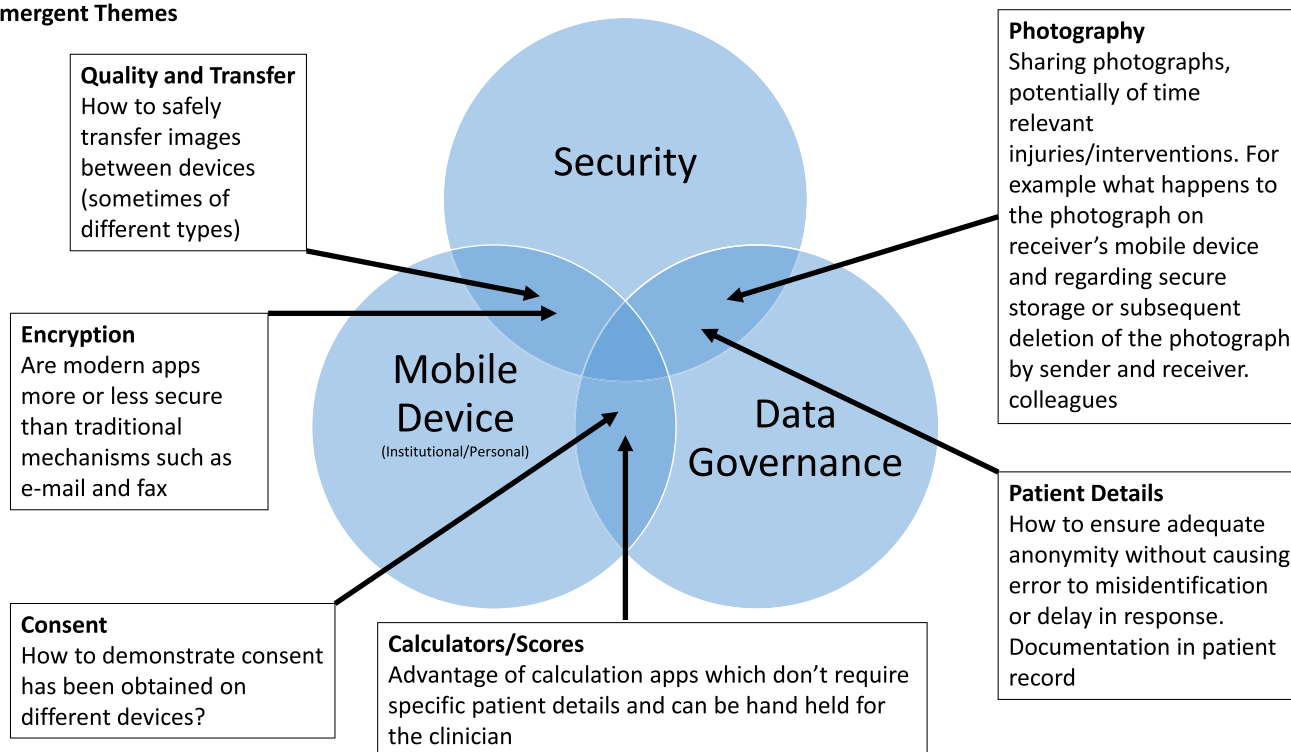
mergent Themes

Quality and Transfer
How to safely transfer images between devices (sometimes of different types)

Security

Photography
Sharing photographs, potentially of time relevant injuries/interventions. For example what happens to the photograph on receiver's mobile device and regarding secure storage or subsequent deletion of the photograph by sender and receiver. colleagues

Encryption
Are modern apps more or less secure than traditional mechanisms such as e-mail and fax

Mobile Device
(Institutional/Personal)

Data Governance

Patient Details
How to ensure adequate anonymity without causing error to misidentification or delay in response. Documentation in patient record

Consent
How to demonstrate consent has been obtained on different devices?

Calculators/Scores
Advantage of calculation apps which don't require specific patient details and can be hand held for the clinician